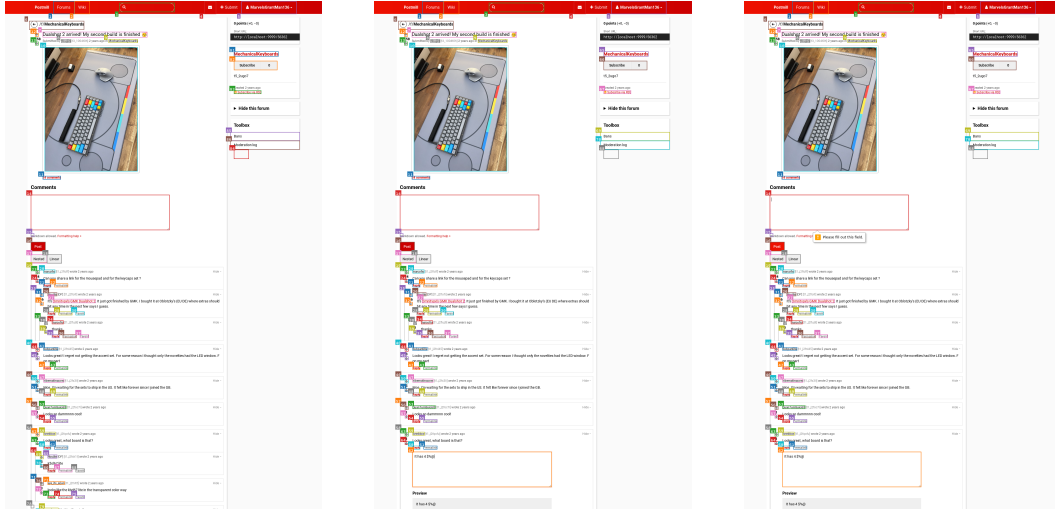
Postmill Forums Wiki Submit MarvelstrainMan136

Dualshot 2 arrived! My second build is finished

Comments

Post

Nested Linear

Can you share a link for the mousepad and for the keycaps set?

It just got finished by GMK. I bought it on GGKB.

Looks great! I regret not getting the accent set. For some reason I thought only the novelties had the LED windows.

I'm still waiting for the sets to ship in the US. It felt like forever since I joined the GB.

Mine's awesome!

Looks cool, what board is that?

Is the Kb67 I have the transparent side way

Toolbox

Bans

Moderation log

Hide this forum

MechanicalKeyboards

Subscribe

It has a Dz(Fug)

Preview

Please fill out this field.